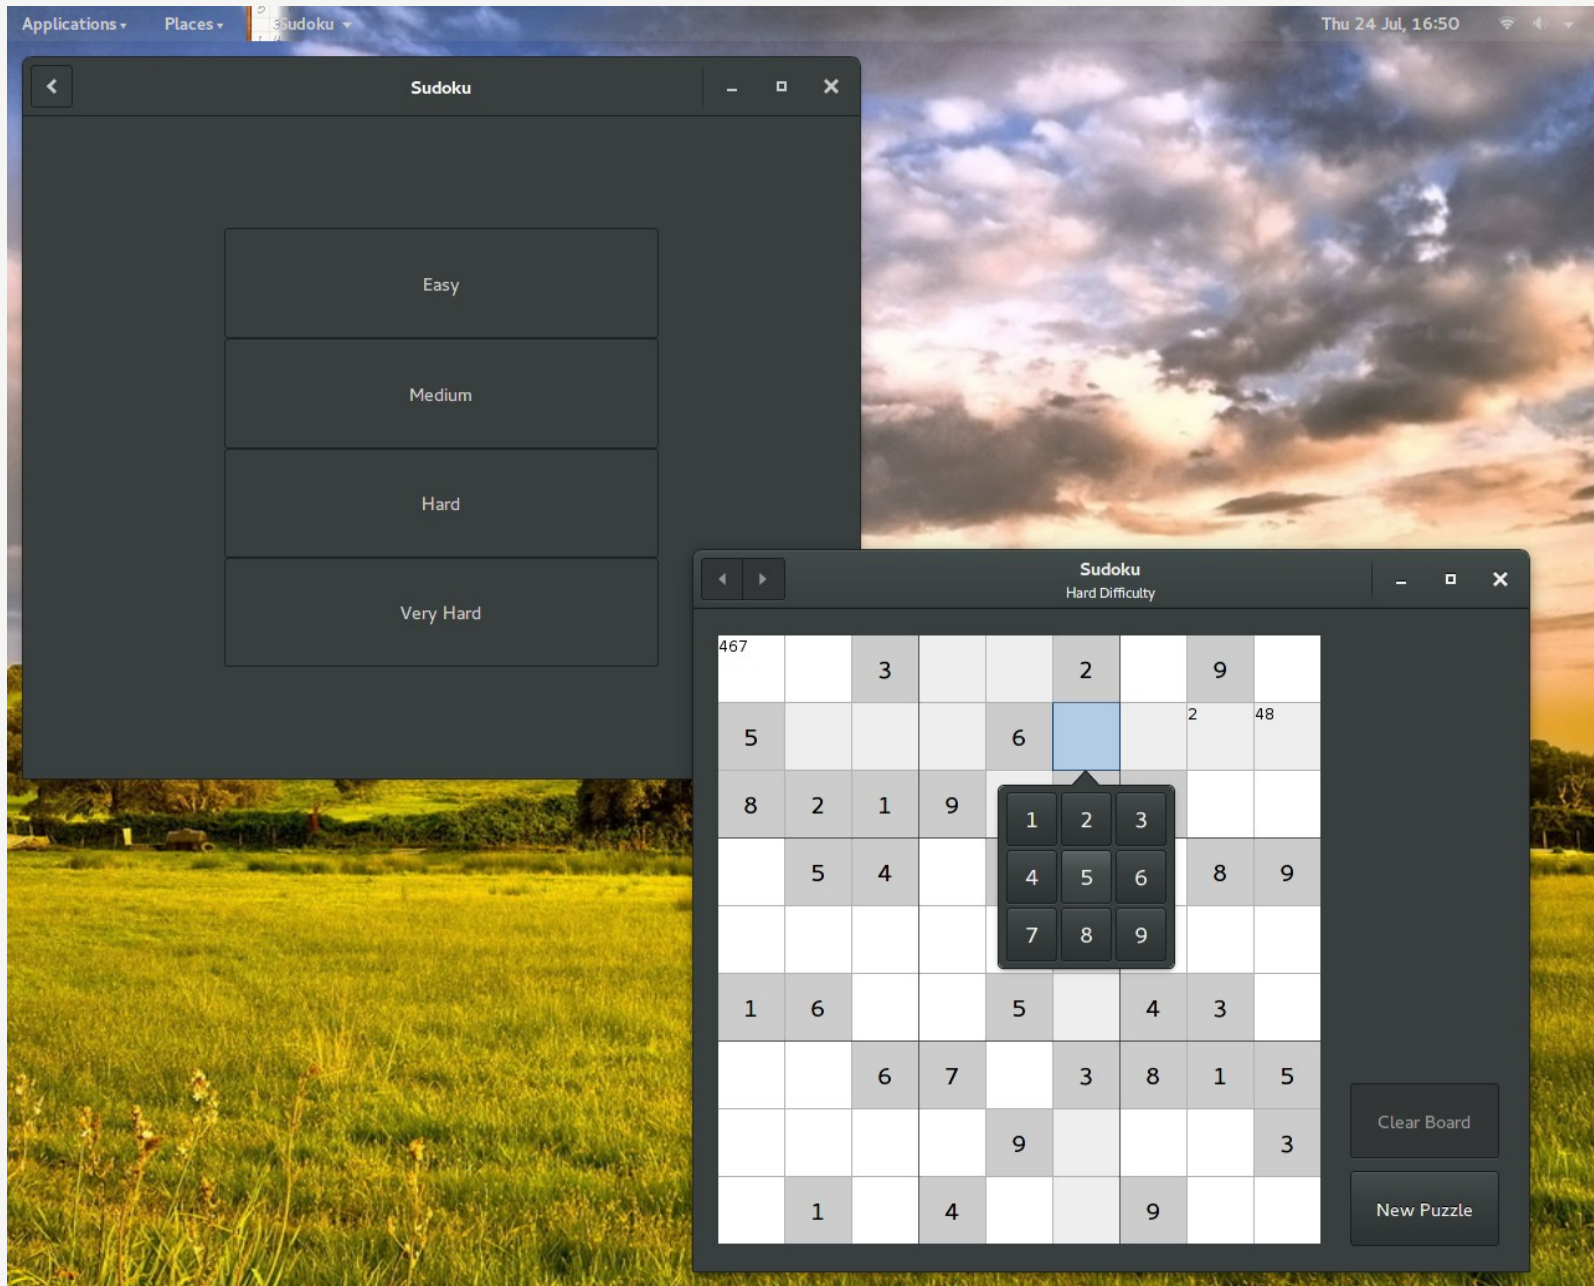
Applications ▾ Places ▾ Sudoku ▾ Thu 24 Jul, 16:50

Sudoku

Easy

Medium

Hard

Very Hard

Sudoku
Hard Difficulty

| 467 | | 3 | | | 2 | | 9 | |
|---|---|---|---|---|---|---|---|---|
| 5 | | | | 6 | | | 2 | 48 |
| 8 | 2 | 1 | 9 | | | | | |
| | 5 | 4 | | | | | 8 | 9 |
| | | | | | | | | |
| 1 | 6 | | | 5 | | 4 | 3 | |
| | | 6 | 7 | | 3 | 8 | 1 | 5 |
| | | | | 9 | | | | 3 |
| | 1 | | 4 | | | 9 | | |

| 1 | 2 | 3 |
|---|---|---|
| 4 | 5 | 6 |
| 7 | 8 | 9 |

Clear Board

New Puzzle